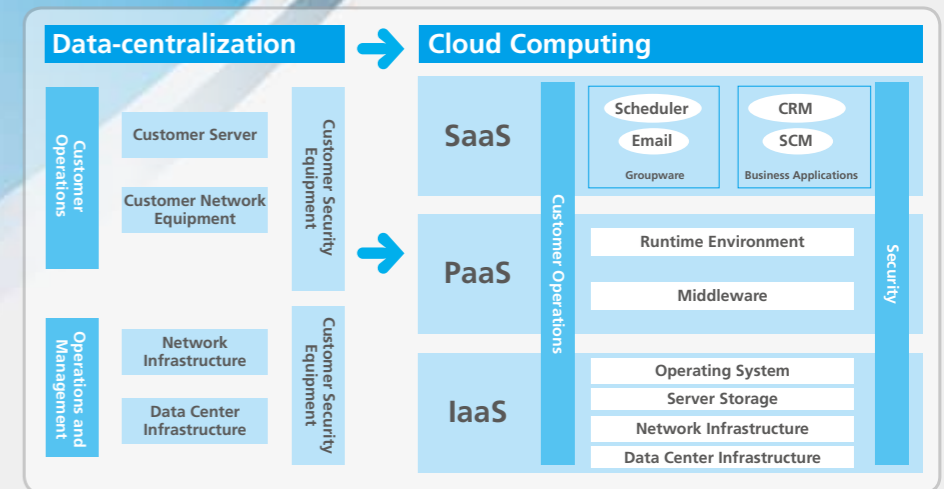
Data-centralization

Cloud Computing

Customer Operations

Customer Server

Customer Network Equipment

Customer Security Equipment

Operations and Management

Network Infrastructure

Data Center Infrastructure

Customer Security Equipment

SaaS

Customer Operations

Scheduler

Email

Groupware

CRM

SCM

Business Applications

Security

PaaS

Runtime Environment

Middleware

IaaS

Operating System

Server Storage

Network Infrastructure

Data Center Infrastructure